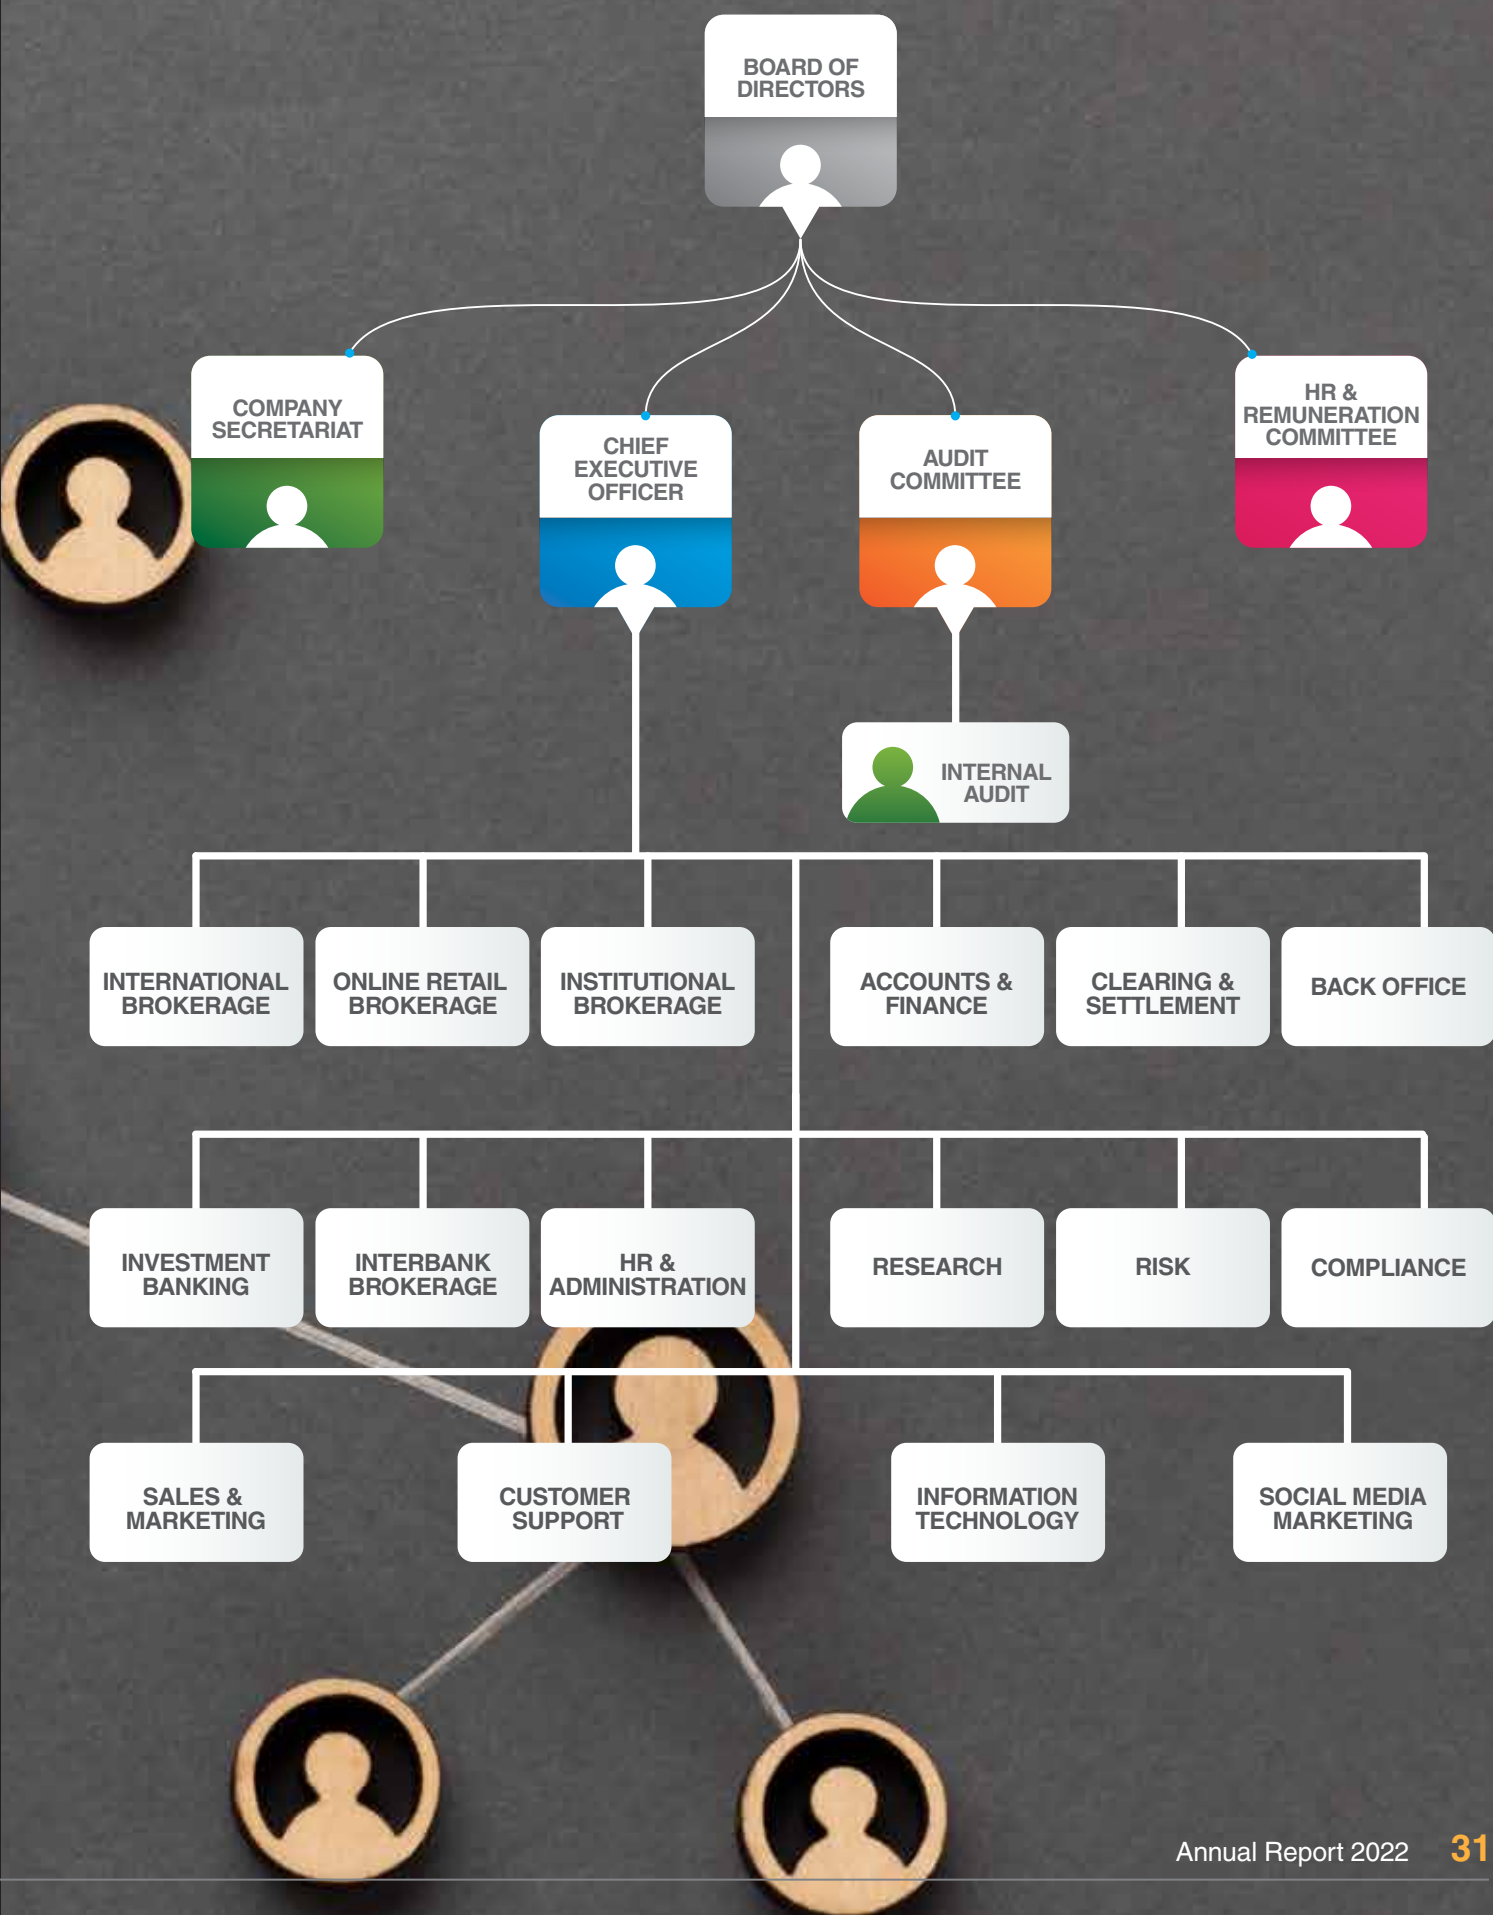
BOARD OF DIRECTORS

COMPANY SECRETARIAT

CHIEF EXECUTIVE OFFICER

AUDIT COMMITTEE

HR & REMUNERATION COMMITTEE

INTERNAL AUDIT

INTERNATIONAL BROKERAGE

ONLINE RETAIL BROKERAGE

INSTITUTIONAL BROKERAGE

ACCOUNTS & FINANCE

CLEARING & SETTLEMENT

BACK OFFICE

INVESTMENT BANKING

INTERBANK BROKERAGE

HR & ADMINISTRATION

RESEARCH

RISK

COMPLIANCE

SALES & MARKETING

CUSTOMER SUPPORT

INFORMATION TECHNOLOGY

SOCIAL MEDIA MARKETING

Annual Report 2022 31